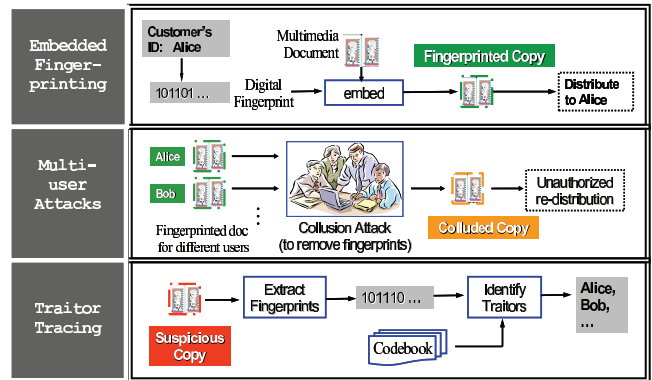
Embedded Fingerprinting

Customer's ID: Alice

101101 …

Multimedia Document

Digital Fingerprint

embed

Fingerprinted Copy

Distribute to Alice

Multiuser Attacks

Alice

Bob

⋮

Fingerprinted doc for different users

Collusion Attack (to remove fingerprints)

Colluded Copy

Unauthorized re-distribution

Traitor Tracing

Suspicious Copy

Extract Fingerprints

101110 …

Identify Traitors

Codebook

Alice, Bob, …